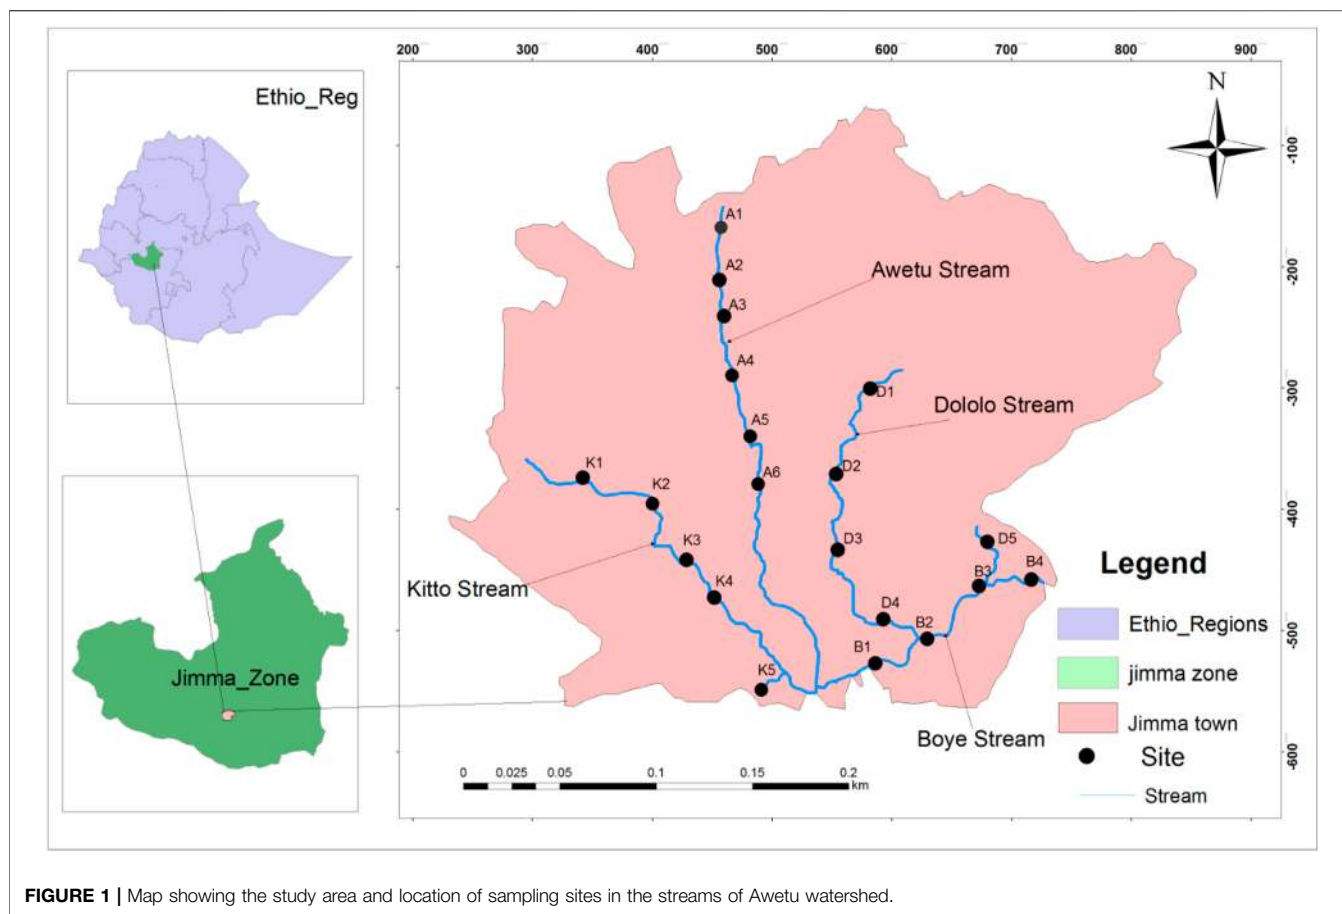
Ethio_Reg

Jimma_Zone

200 300 400 500 600 700 800 900

N

100
200
300
400
500
600

A1
A2
A3
A4
A5
A6
Awetu Stream
D1
Dololo Stream
D2
D3
D4
D5
K1
K2
K3
K4
K5
Kitto Stream
B1
B2
B3
B4
Boye Stream

Legend

Ethio_Regions
jimma zone
Jimma town
Site
Stream

0 0.025 0.05 0.1 0.15 0.2 km

**FIGURE 1 |** Map showing the study area and location of sampling sites in the streams of Awetu watershed.